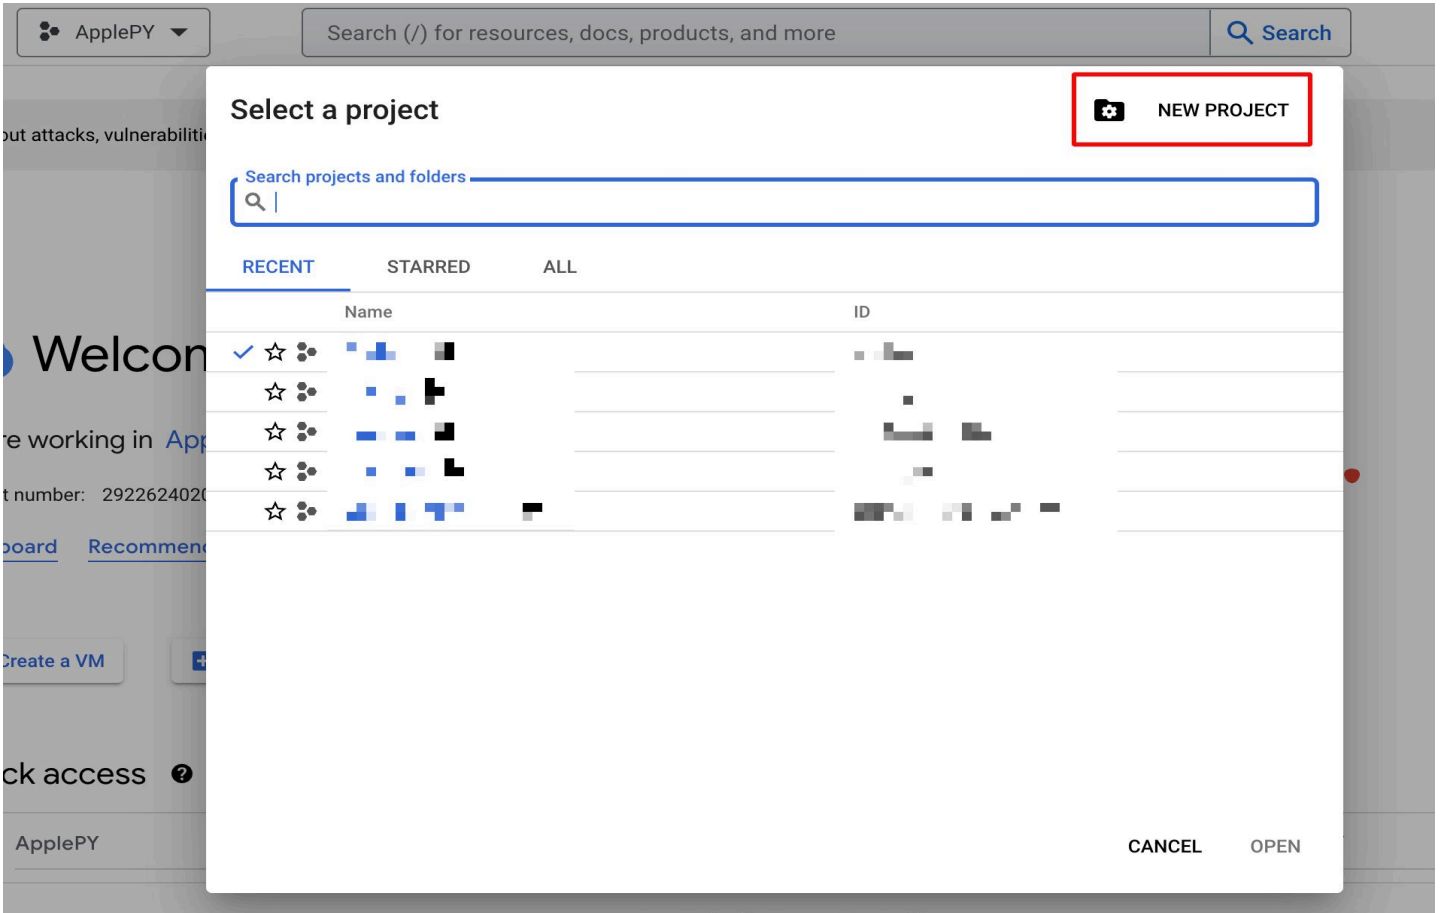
ApplePY

Search (/) for resources, docs, products, and more

Search

out attacks, vulnerabiliti

Welcon

re working in App

t number: 2922624020

board Recommend

Create a VM

ck access

ApplePY

Select a project

NEW PROJECT

Search projects and folders

RECENT STARRED ALL

| Name | ID |
|---|---|
| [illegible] | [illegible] |
| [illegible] | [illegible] |
| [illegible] | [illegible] |
| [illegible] | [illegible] |
| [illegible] | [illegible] |

CANCEL OPEN